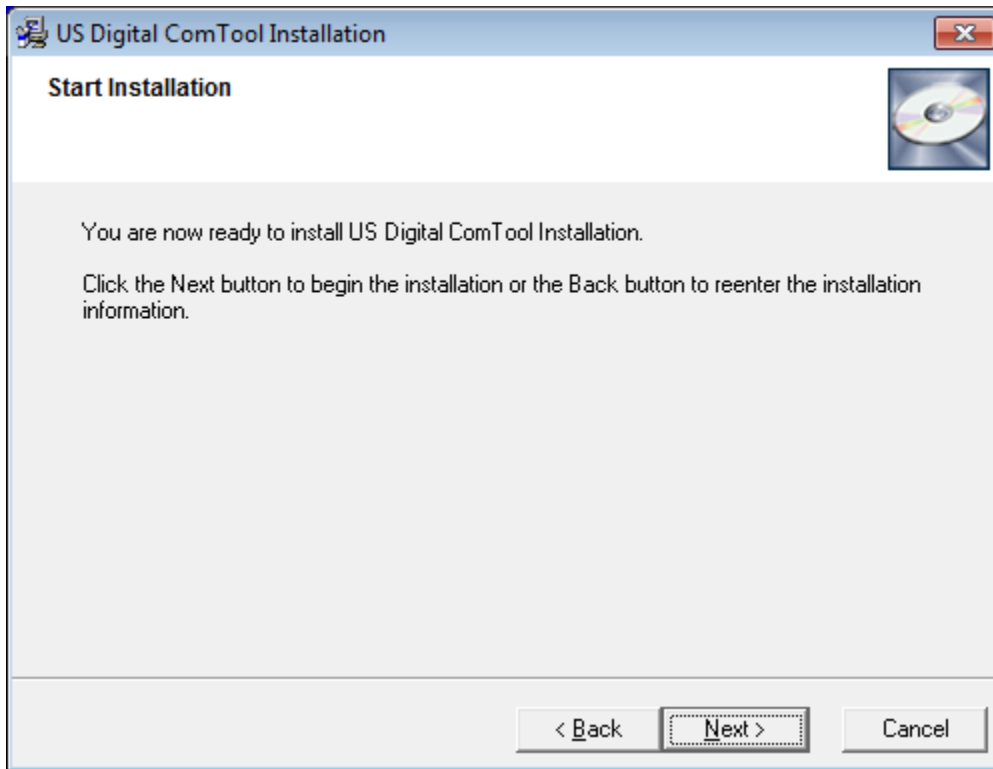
US Digital ComTool Installation

Start Installation

You are now ready to install US Digital ComTool Installation.

Click the Next button to begin the installation or the Back button to reenter the installation information.

< Back

Next >

Cancel